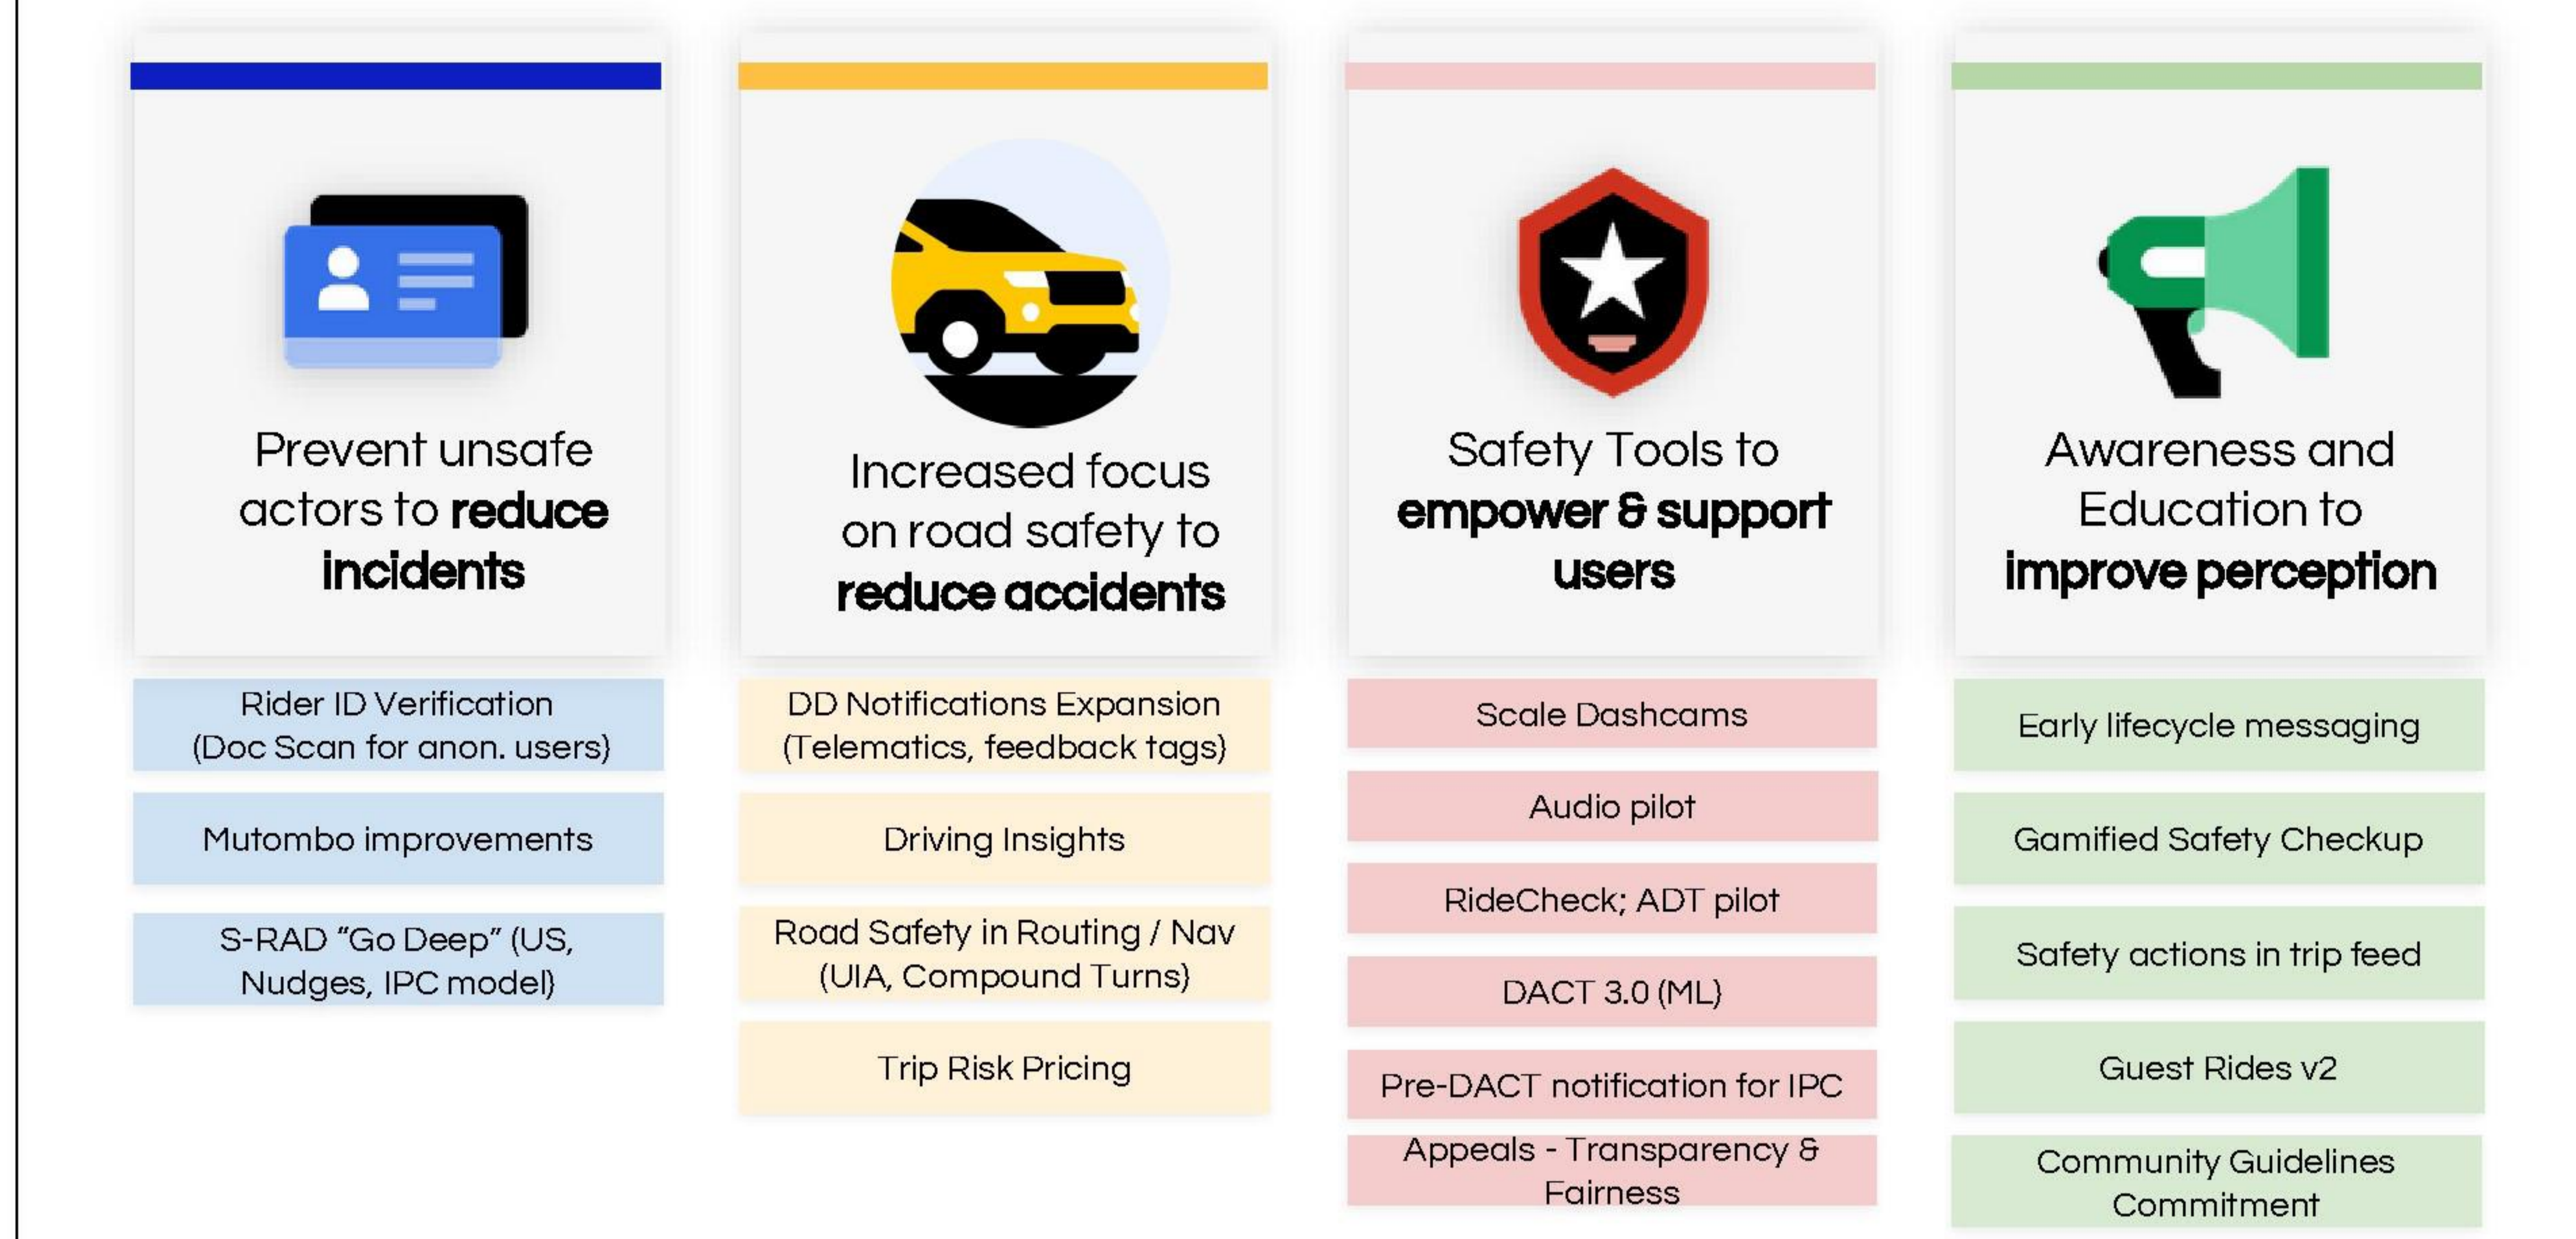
Prevent unsafe actors to **reduce incidents**

Rider ID Verification (Doc Scan for anon. users)

Mutombo improvements

S-RAD "Go Deep" (US, Nudges, IPC model)

Increased focus on road safety to **reduce accidents**

DD Notifications Expansion (Telematics, feedback tags)

Driving Insights

Road Safety in Routing / Nav (UIA, Compound Turns)

Trip Risk Pricing

Safety Tools to **empower & support users**

Scale Dashcams

Audio pilot

RideCheck; ADT pilot

DACT 3.0 (ML)

Pre-DACT notification for IPC

Appeals - Transparency & Fairness

Awareness and Education to **improve perception**

Early lifecycle messaging

Gamified Safety Checkup

Safety actions in trip feed

Guest Rides v2

Community Guidelines Commitment